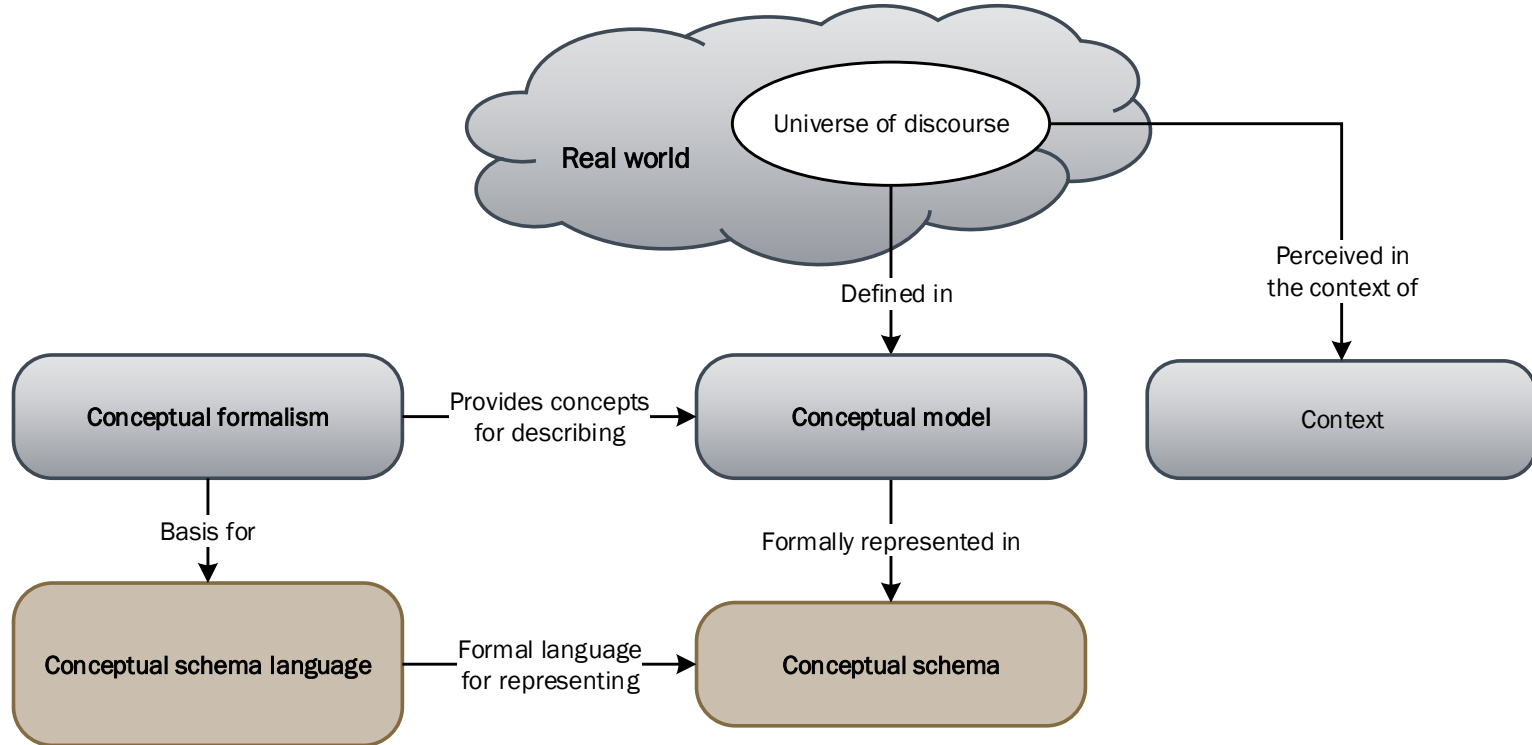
Universe of discourse

Real world

Defined in

Perceived in the context of

Conceptual formalism

Provides concepts for describing

Conceptual model

Context

Basis for

Formally represented in

Conceptual schema language

Formal language for representing

Conceptual schema